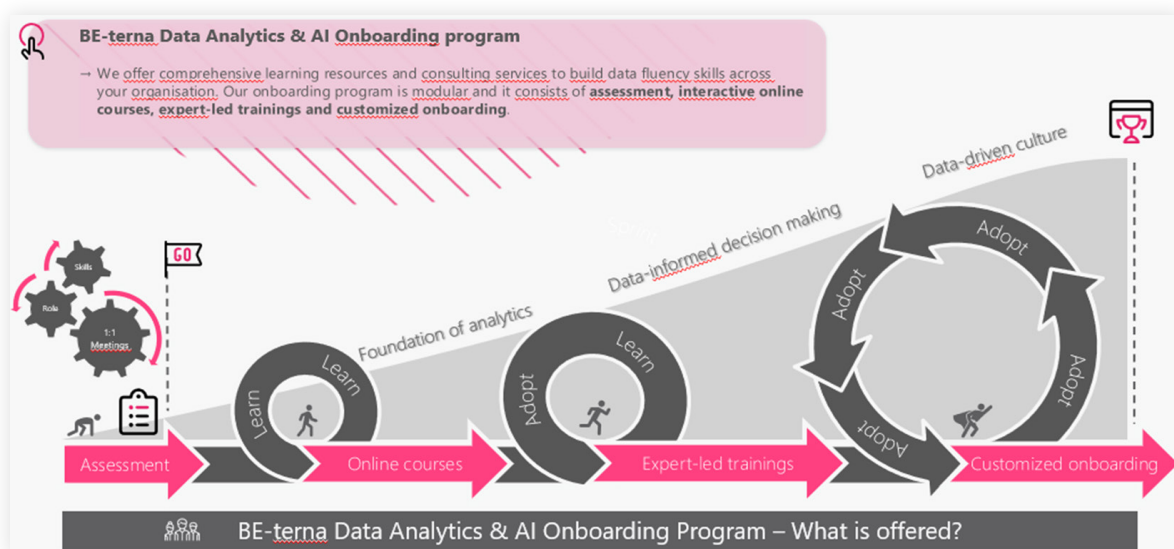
BE-terna Data Analytics & AI Onboarding program

→ We offer comprehensive learning resources and consulting services to build data fluency skills across your organisation. Our onboarding program is modular and it consists of **assessment, interactive online courses, expert-led trainings and customized onboarding**.

GO

Skills

Role

1:1 Meetings

Data-driven culture

Data-informed decision making

Foundation of analytics

Learn

Learn

Adopt

Learn

Adopt

Adopt

Adopt

Adopt

Assessment

Online courses

Expert-led trainings

Customized onboarding

BE-terna Data Analytics & AI Onboarding Program – What is offered?